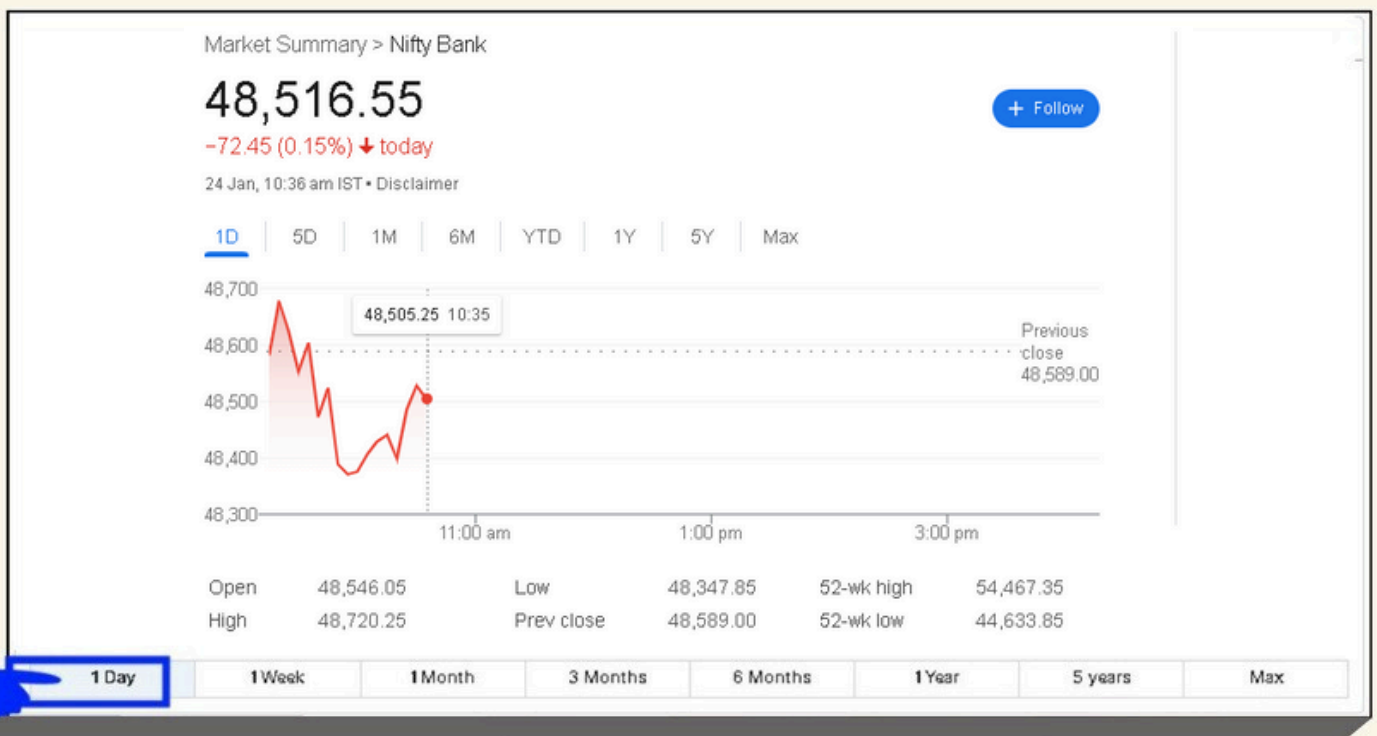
Market Summary > Nifty Bank

48,516.55

-72.45 (0.15%) ↓ today

24 Jan, 10:36 am IST • Disclaimer

+ Follow

1D | 5D | 1M | 6M | YTD | 1Y | 5Y | Max

48,700
48,600
48,500
48,400
48,300

48,505.25 10:35

Previous close 48,589.00

11:00 am 1:00 pm 3:00 pm

| Open | 48,546.05 | Low | 48,347.85 | 52-wk high | 54,467.35 |
|---|---|---|---|---|---|
| High | 48,720.25 | Prev close | 48,589.00 | 52-wk low | 44,633.85 |

| 1 Day | 1 Week | 1 Month | 3 Months | 6 Months | 1 Year | 5 years | Max |
|---|---|---|---|---|---|---|---|